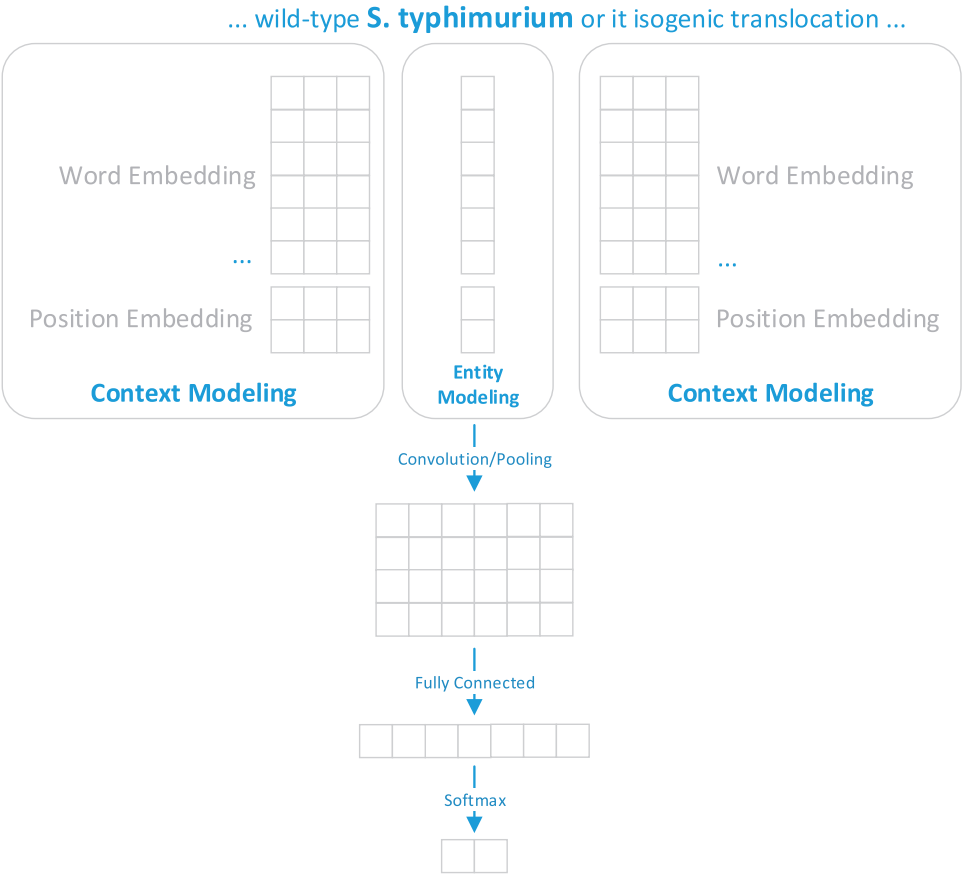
... wild-type S. typhimurium or it isogenic translocation ...

Word Embedding

...

Position Embedding

Context Modeling

Entity Modeling

Word Embedding

...

Position Embedding

Context Modeling

Convolution/Pooling

Fully Connected

Softmax